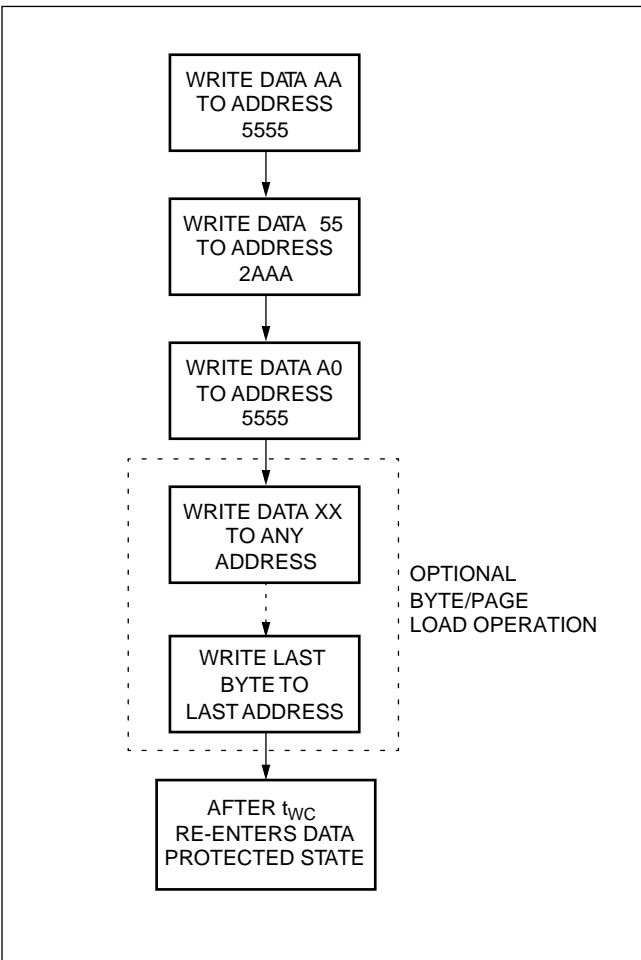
WRITE DATA AA TO ADDRESS 5555

WRITE DATA 55 TO ADDRESS 2AAA

WRITE DATA A0 TO ADDRESS 5555

WRITE DATA XX TO ANY ADDRESS

OPTIONAL BYTE/PAGE LOAD OPERATION

WRITE LAST BYTE TO LAST ADDRESS

AFTER $t_{WC}$ RE-ENTERS DATA PROTECTED STATE